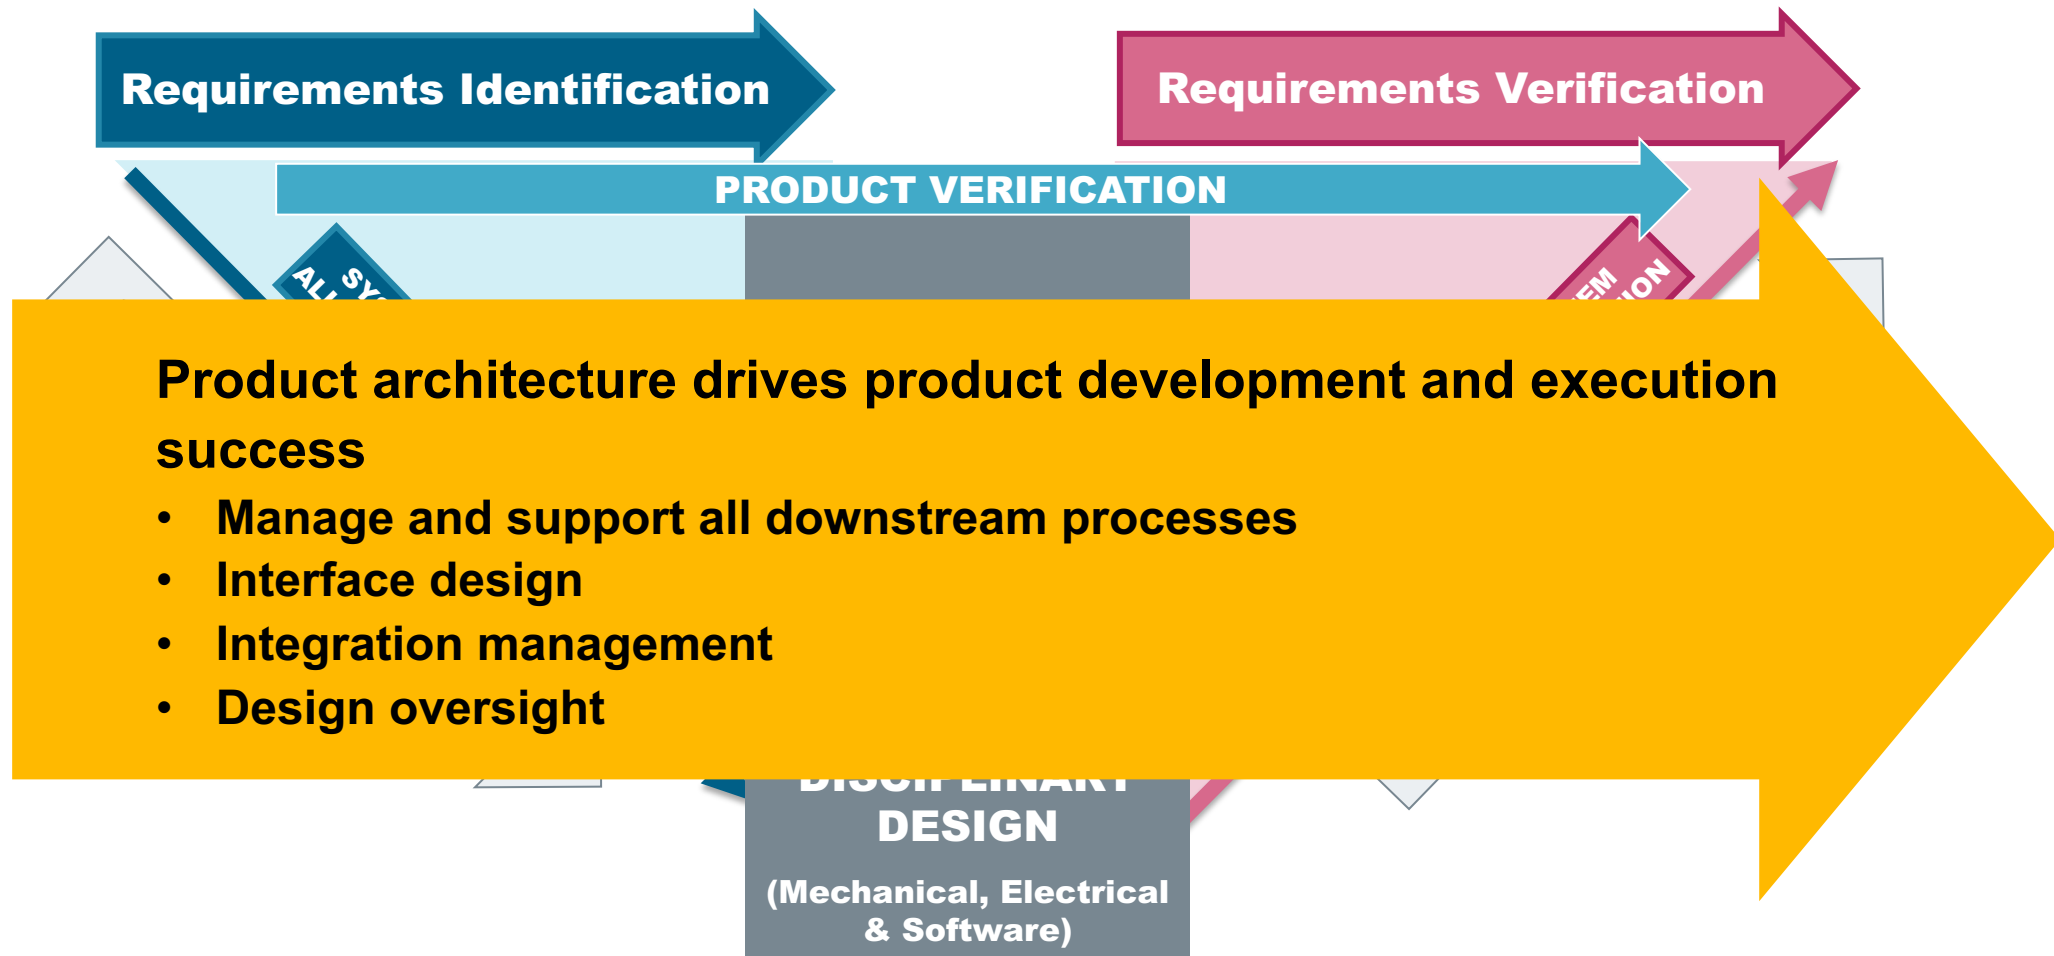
Requirements Identification

Requirements Verification

PRODUCT VERIFICATION

SYS
AL

EM
ION

Product architecture drives product development and execution success

• Manage and support all downstream processes
• Interface design
• Integration management
• Design oversight

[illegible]
DESIGN

(Mechanical, Electrical & Software)